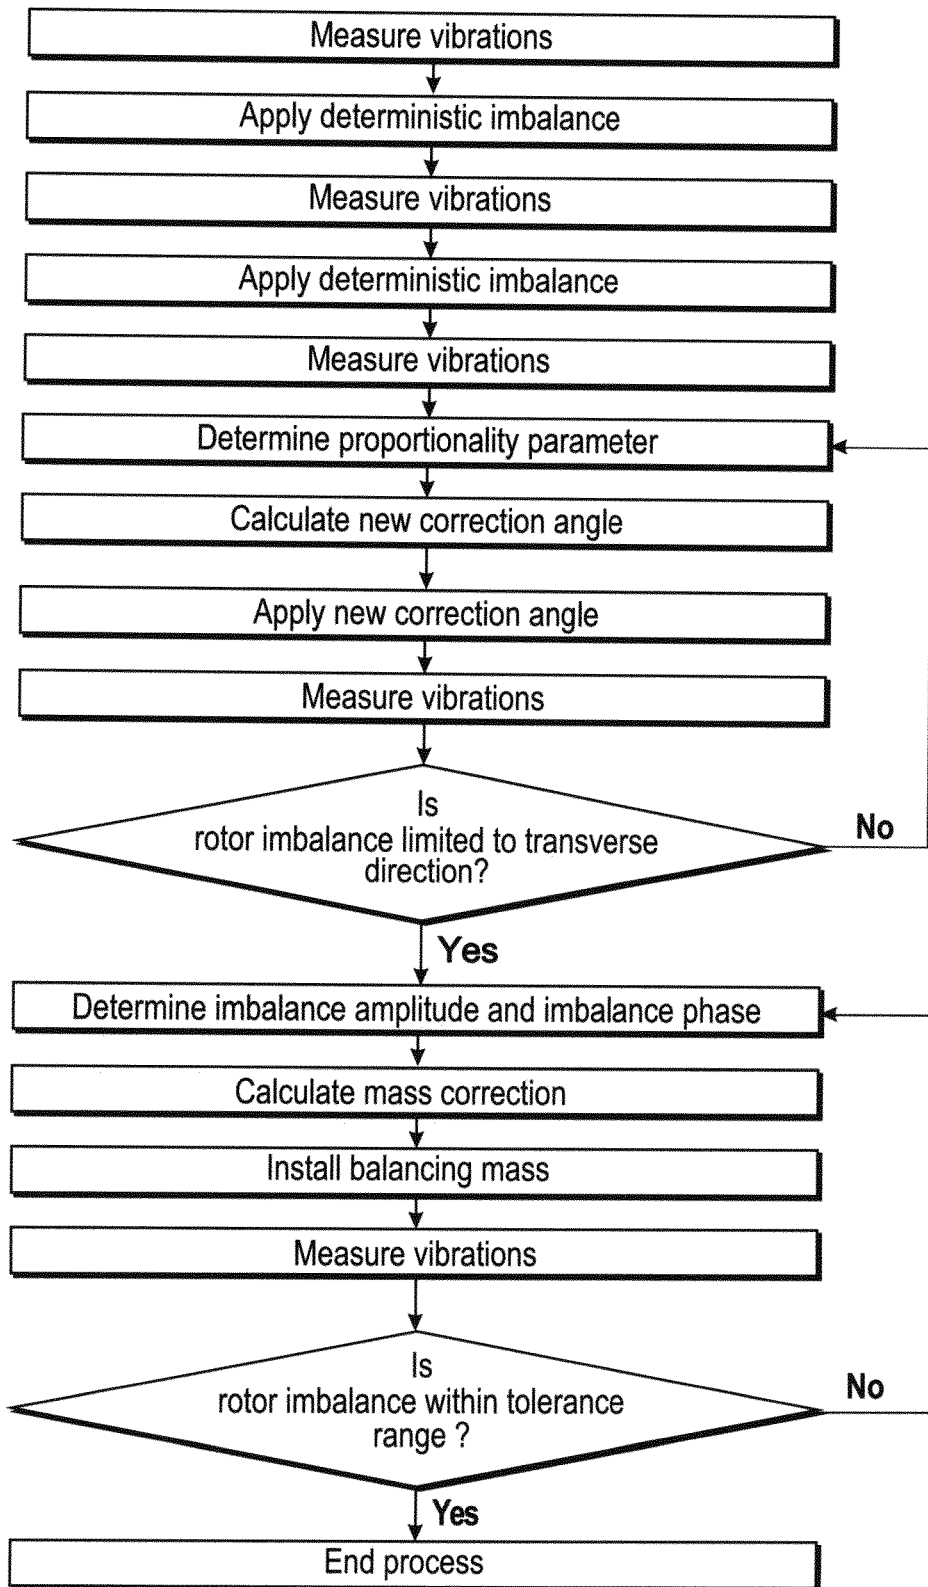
Measure vibrations

Apply deterministic imbalance

Measure vibrations

Apply deterministic imbalance

Measure vibrations

Determine proportionality parameter

Calculate new correction angle

Apply new correction angle

Measure vibrations

Is rotor imbalance limited to transverse direction?

No

Yes

Determine imbalance amplitude and imbalance phase

Calculate mass correction

Install balancing mass

Measure vibrations

Is rotor imbalance within tolerance range ?

No

Yes

End process